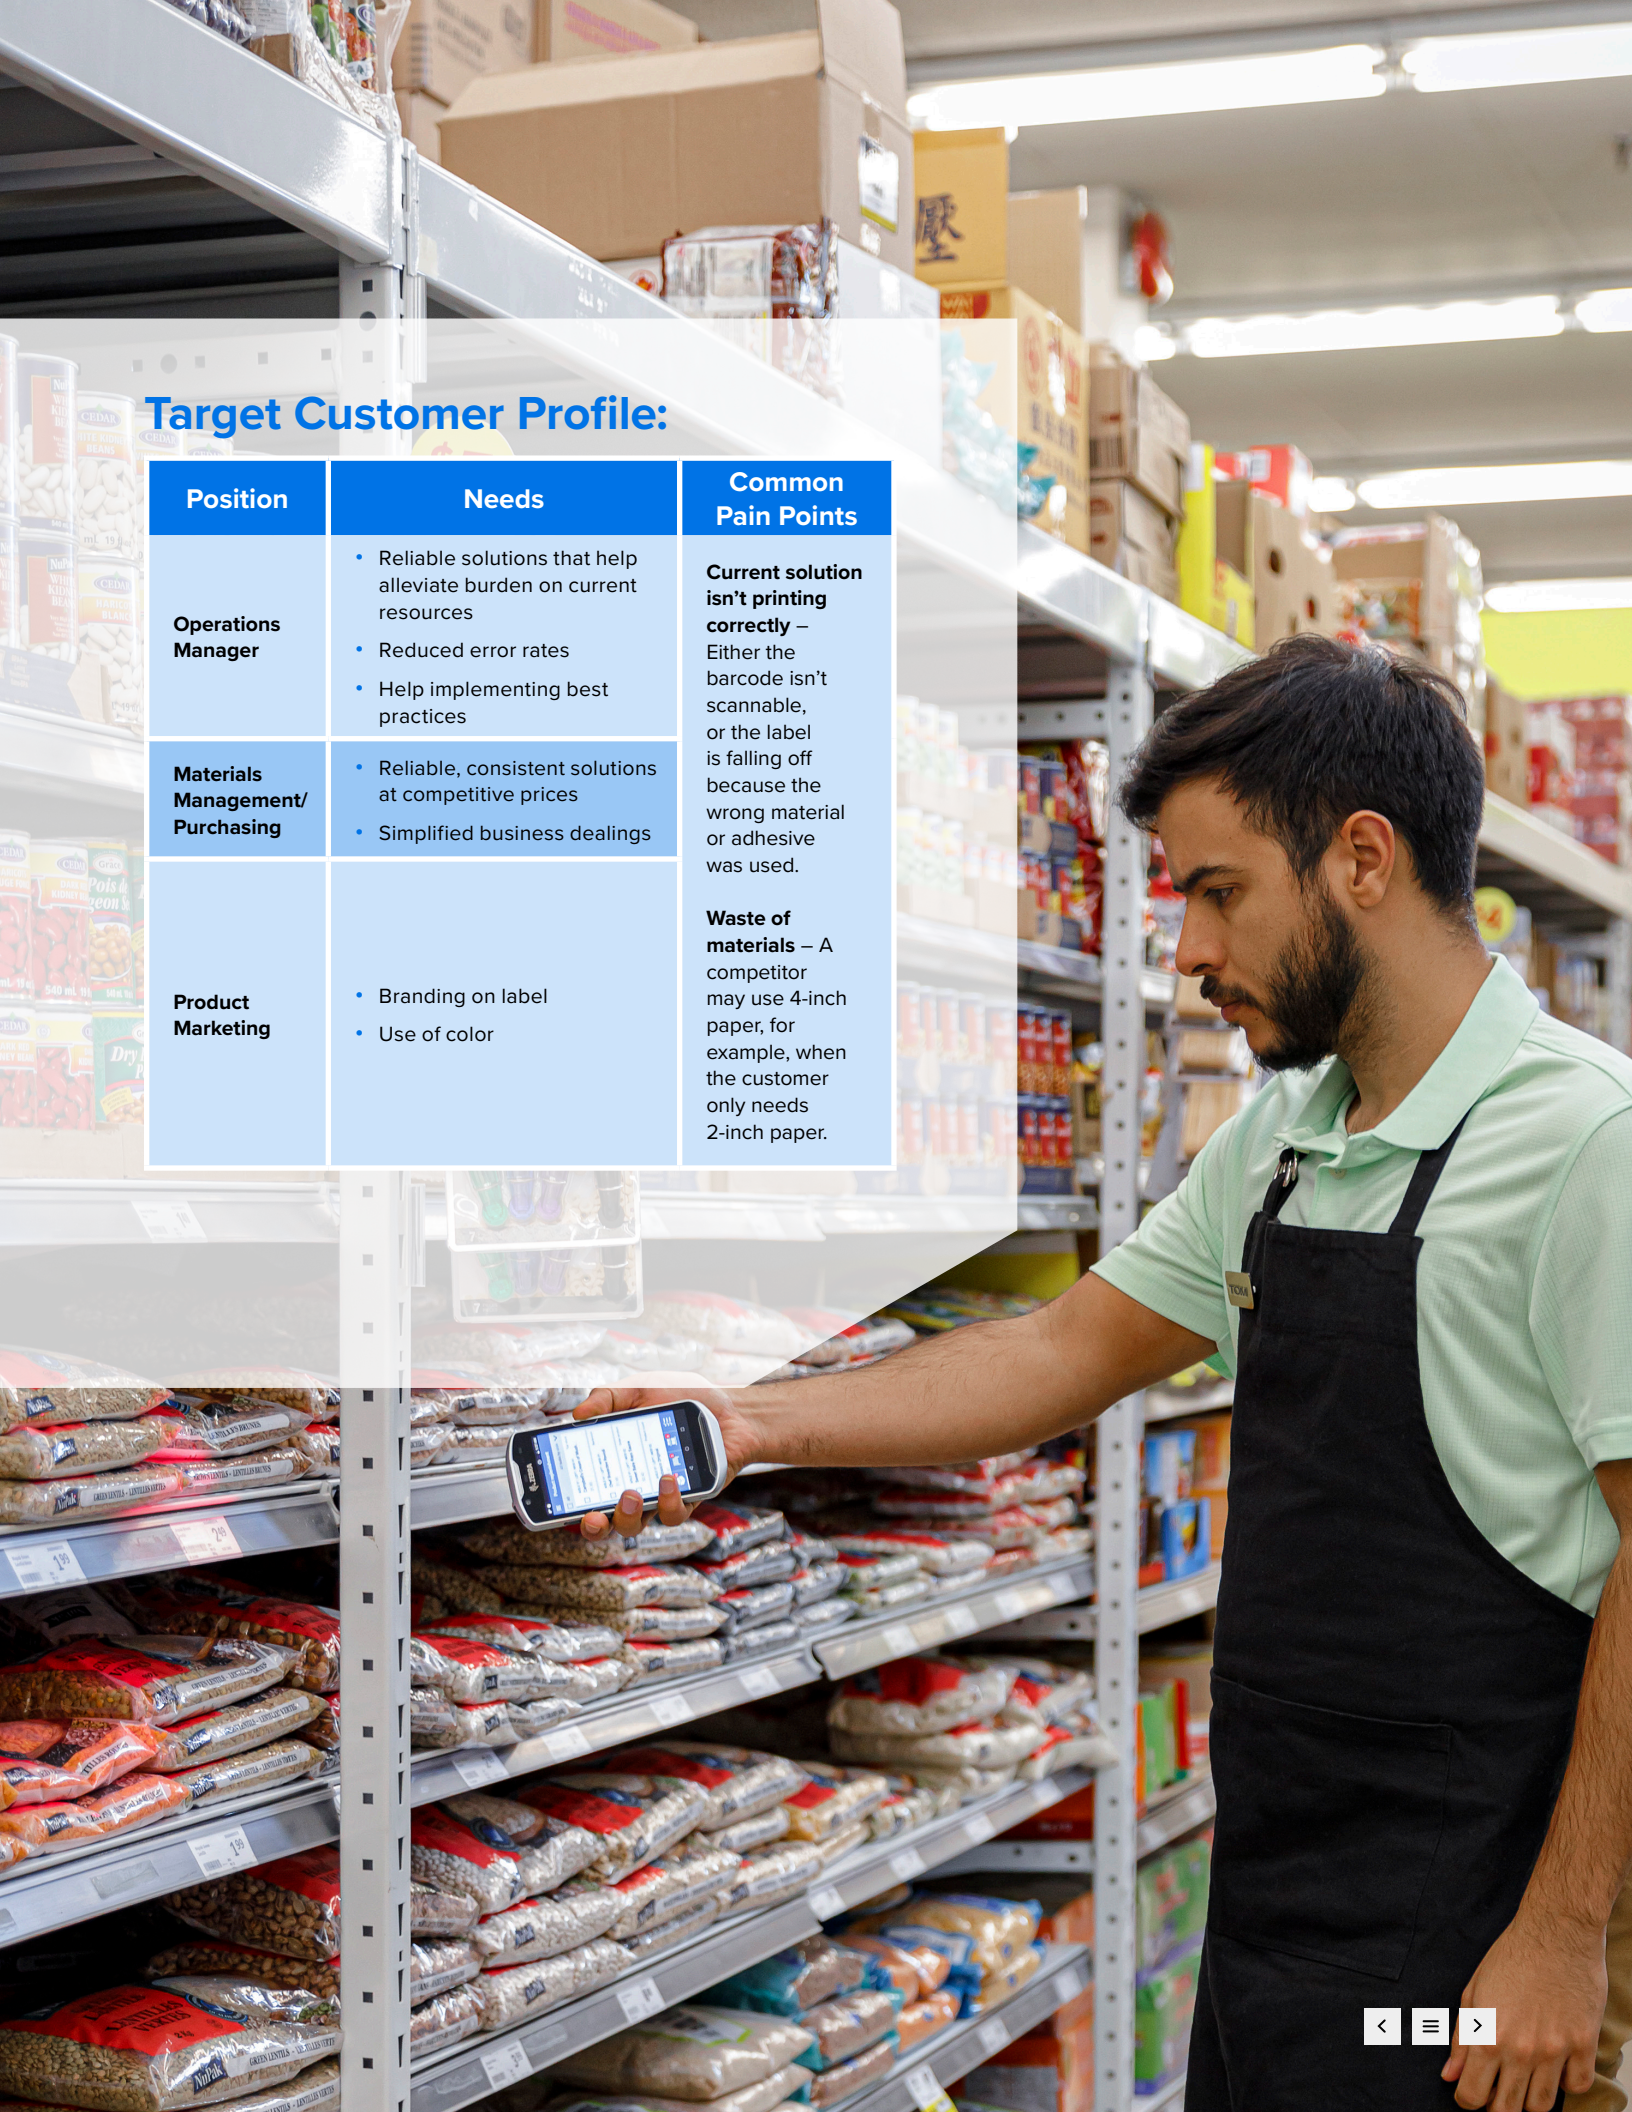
Target Customer Profile:

| Position | Needs | Common Pain Points |
|---|---|---|
| Operations Manager | • Reliable solutions that help alleviate burden on current resources<br>• Reduced error rates<br>• Help implementing best practices | **Current solution isn't printing correctly** – Either the barcode isn't scannable, or the label is falling off because the wrong material or adhesive was used.<br><br>**Waste of materials** – A competitor may use 4-inch paper, for example, when the customer only needs 2-inch paper. |
| Materials Management/ Purchasing | • Reliable, consistent solutions at competitive prices<br>• Simplified business dealings | |
| Product Marketing | • Branding on label<br>• Use of color | |